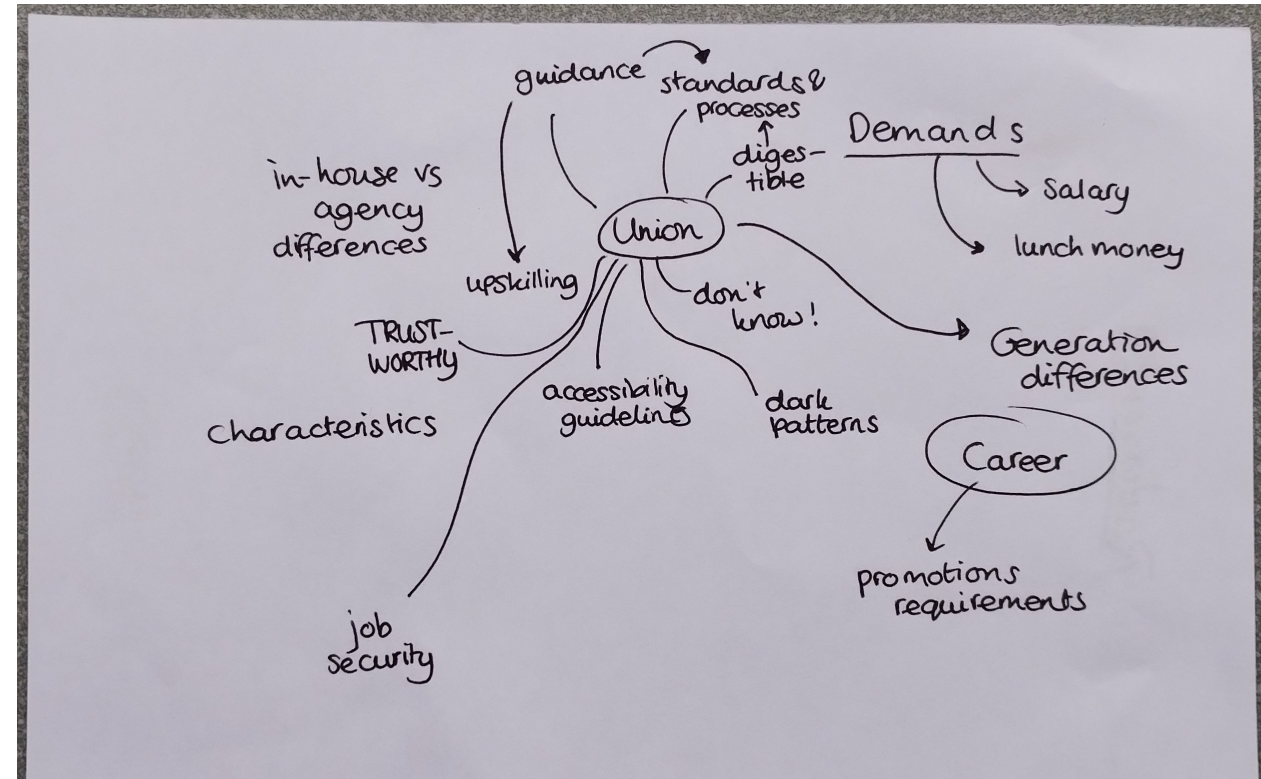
guidance

standards & processes

digestible

Demands

Salary

lunch money

in-house vs agency differences

Union

upskilling

don't know!

TRUSTWORTHY

Generation differences

accessibility guidelines

dark patterns

Characteristics

Career

promotions requirements

job security